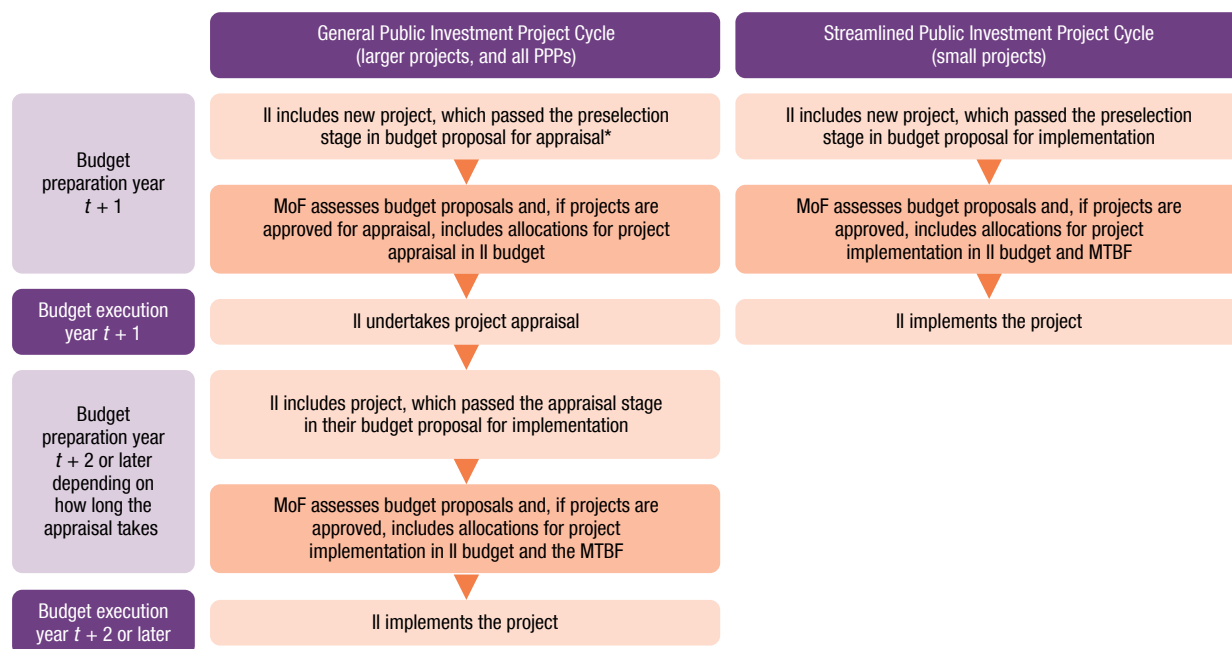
General Public Investment Project Cycle (larger projects, and all PPPs)

Streamlined Public Investment Project Cycle (small projects)

Budget preparation year $t + 1$

II includes new project, which passed the preselection stage in budget proposal for appraisal*

MoF assesses budget proposals and, if projects are approved for appraisal, includes allocations for project appraisal in II budget

II includes new project, which passed the preselection stage in budget proposal for implementation

MoF assesses budget proposals and, if projects are approved, includes allocations for project implementation in II budget and MTBF

Budget execution year $t + 1$

II undertakes project appraisal

II implements the project

Budget preparation year $t + 2$ or later depending on how long the appraisal takes

II includes project, which passed the appraisal stage in their budget proposal for implementation

MoF assesses budget proposals and, if projects are approved, includes allocations for project implementation in II budget and the MTBF

Budget execution year $t + 2$ or later

II implements the project